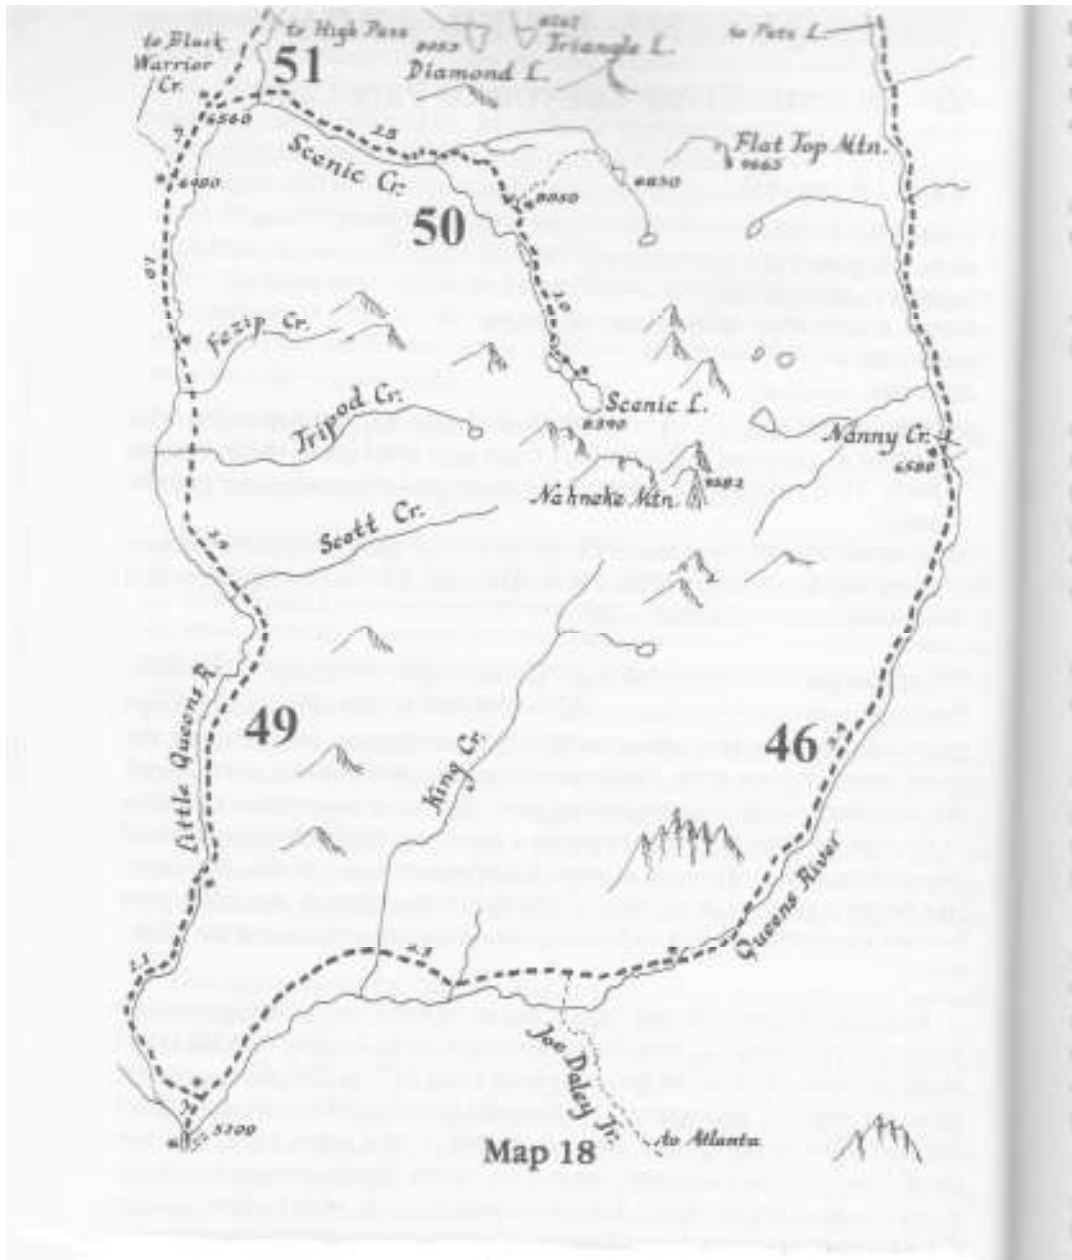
to Black Warrior Cr.

to High Pass

8953

8262

Triangle L.

to Pats L.

51

Diamond L.

6560

2.5

Scenic Cr.

Flat Top Mtn.

9665

6900

8850

8050

50

1.0

Fezip Cr.

Tripod Cr.

Scenic L.

8390

Nanny Cr.

6500

Nahneke Mtn.

9082

Scott Cr.

49

Little Queens R.

King Cr.

46

Queens River

4.8

2.1

Joe Daley Tr.

5100

Map 18

to Atlanta